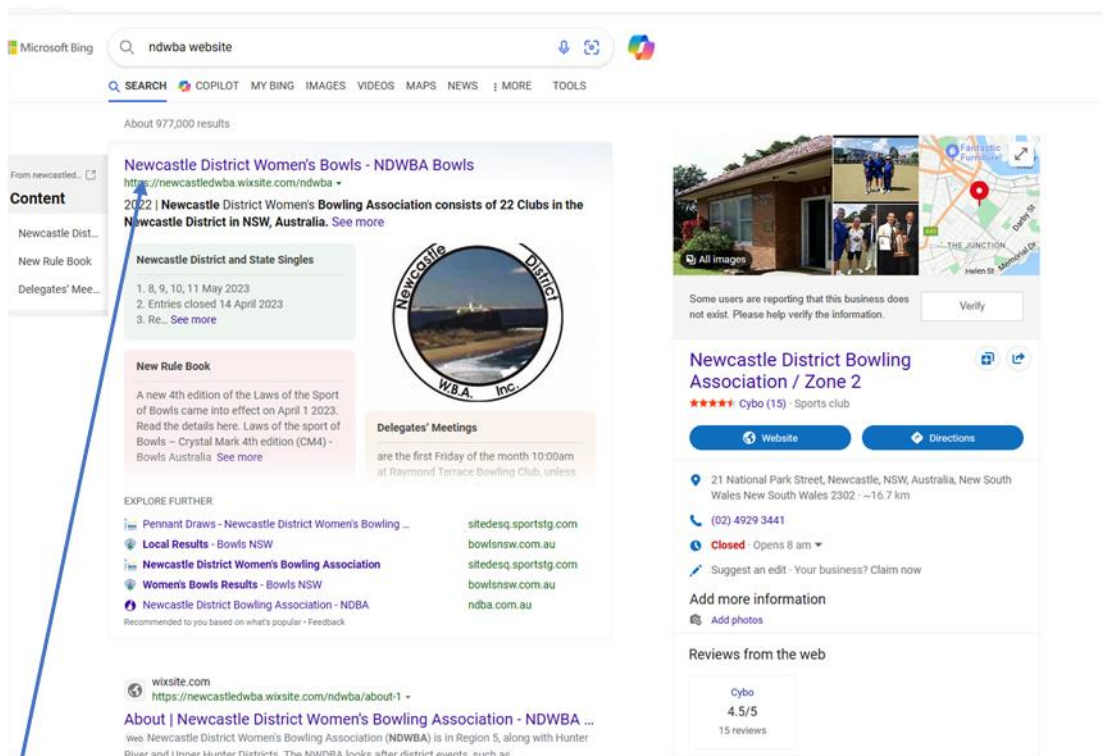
Microsoft Bing

ndwba website

SEARCH COPILOT MY BING IMAGES VIDEOS MAPS NEWS ⋮ MORE TOOLS

About 977,000 results

From newcastled...

Content

Newcastle Dist...

New Rule Book

Delegates' Mee...

Newcastle District Women's Bowls - NDWBA Bowls

https://newcastledwba.wixsite.com/ndwba

2022 | Newcastle District Women's Bowling Association consists of 22 Clubs in the Newcastle District in NSW, Australia. See more

Newcastle District and State Singles

1. 8, 9, 10, 11 May 2023
2. Entries closed 14 April 2023
3. Re... See more

Newcastle District W.B.A. Inc.

New Rule Book

A new 4th edition of the Laws of the Sport of Bowls came into effect on April 1 2023. Read the details here. Laws of the sport of Bowls – Crystal Mark 4th edition (CM4) - Bowls Australia See more

Delegates' Meetings

are the first Friday of the month 10:00am at Raymond Terrace Bowling Club, unless

EXPLORE FURTHER

| | |
|---|---|
| Pennant Draws - Newcastle District Women's Bowling ... | sitedesq.sportstg.com |
| Local Results - Bowls NSW | bowlsnsw.com.au |
| Newcastle District Women's Bowling Association | sitedesq.sportstg.com |
| Women's Bowls Results - Bowls NSW | bowlsnsw.com.au |
| Newcastle District Bowling Association - NDBA | ndba.com.au |

Recommended to you based on what's popular • Feedback

wixsite.com
https://newcastledwba.wixsite.com/ndwba/about-1

About | Newcastle District Women's Bowling Association - NDWBA ...

Web Newcastle District Women's Bowling Association (NDWBA) is in Region 5, along with Hunter River and Upper Hunter Districts. The NWDBA looks after district events, such as

Fantastic Furniture
THE JUNCTION
Helen St
Memorial Dr
Darby St

All images

Some users are reporting that this business does not exist. Please help verify the information.

Verify

Newcastle District Bowling Association / Zone 2

★★★★★ Cybo (15) · Sports club

Website

Directions

21 National Park Street, Newcastle, NSW, Australia, New South Wales New South Wales 2302 · ~16.7 km

(02) 4929 3441

Closed · Opens 8 am

Suggest an edit · Your business? Claim now

Add more information

Add photos

Reviews from the web

Cybo
4.5/5
15 reviews